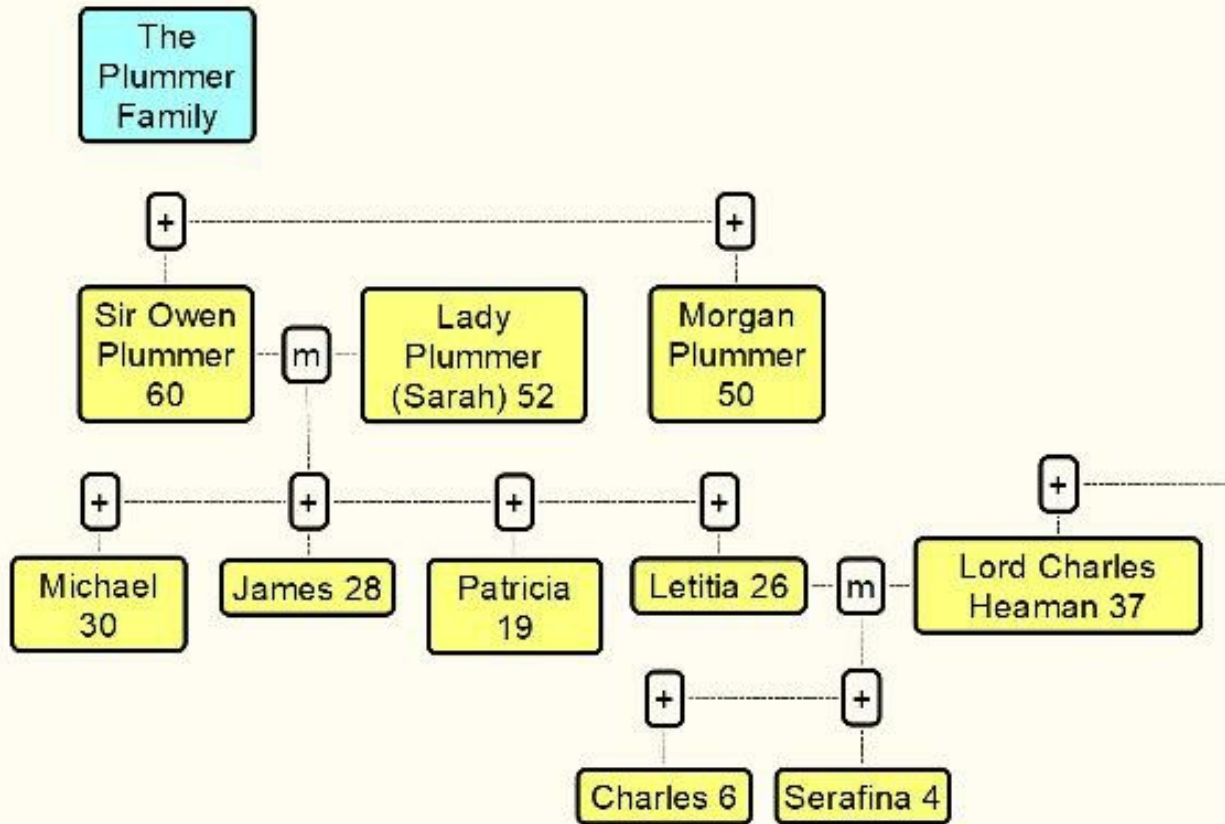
The Plummer Family

+

+

Sir Owen Plummer 60

m

Lady Plummer (Sarah) 52

Morgan Plummer 50

+

+

+

+

+

Michael 30

James 28

Patricia 19

Letitia 26

m

Lord Charles Heaman 37

+

+

Charles 6

Serafina 4